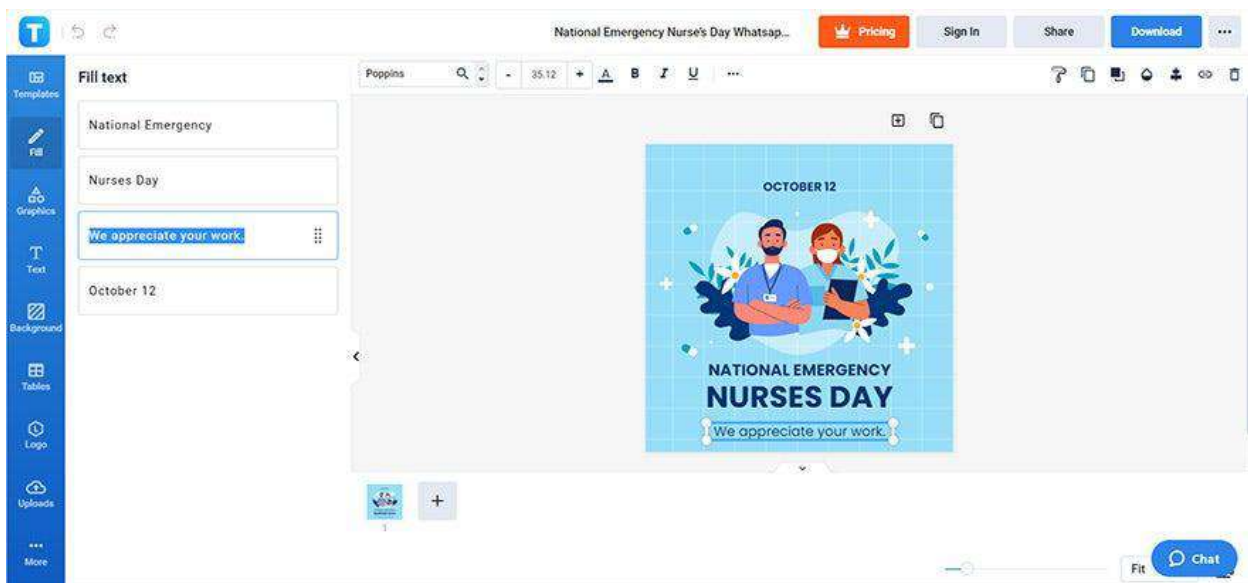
T

National Emergency Nurse's Day Whatsap...

Pricing

Sign In

Share

Download

...

Templates

Fill

Graphics

Text

Background

Tables

Logo

Uploads

More

Fill text

National Emergency

Nurses Day

We appreciate your work.

October 12

Poppins

35.12

B

I

U

...

OCTOBER 12

NATIONAL EMERGENCY

NURSES DAY

We appreciate your work.

+

1

Fit

Chat